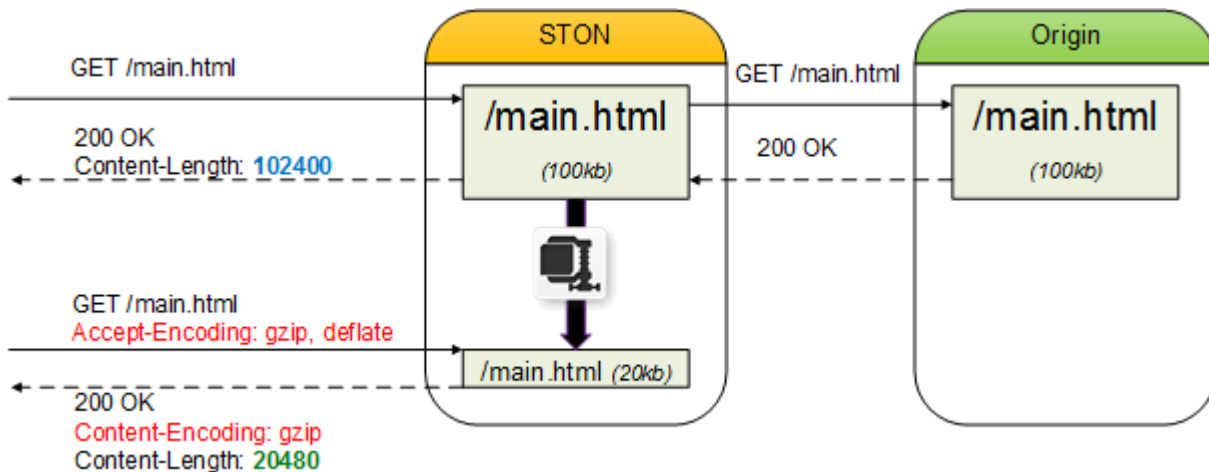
STON

Origin

GET /main.html

GET /main.html

/main.html

(100kb)

/main.html

(100kb)

200 OK
Content-Length: 102400

200 OK

GET /main.html
Accept-Encoding: gzip, deflate

/main.html (20kb)

200 OK
Content-Encoding: gzip
Content-Length: 20480